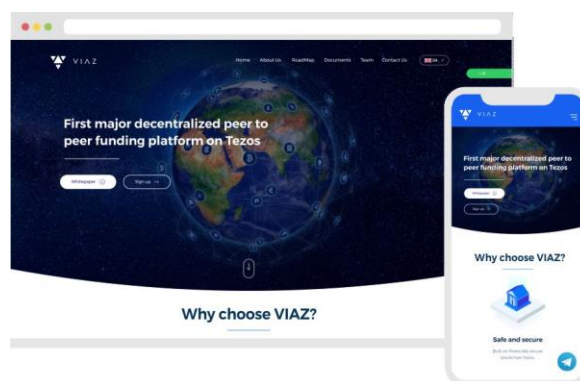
VIAZ

Home About Us RoadMap Documents Team Contact Us

First major decentralized peer to peer funding platform on Tezos

Whitepaper

Sign up

Why choose VIAZ?

VIAZ

First major decentralized peer to peer funding platform on Tezos

Whitepaper

Sign up

Why choose VIAZ?

Safe and secure

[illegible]